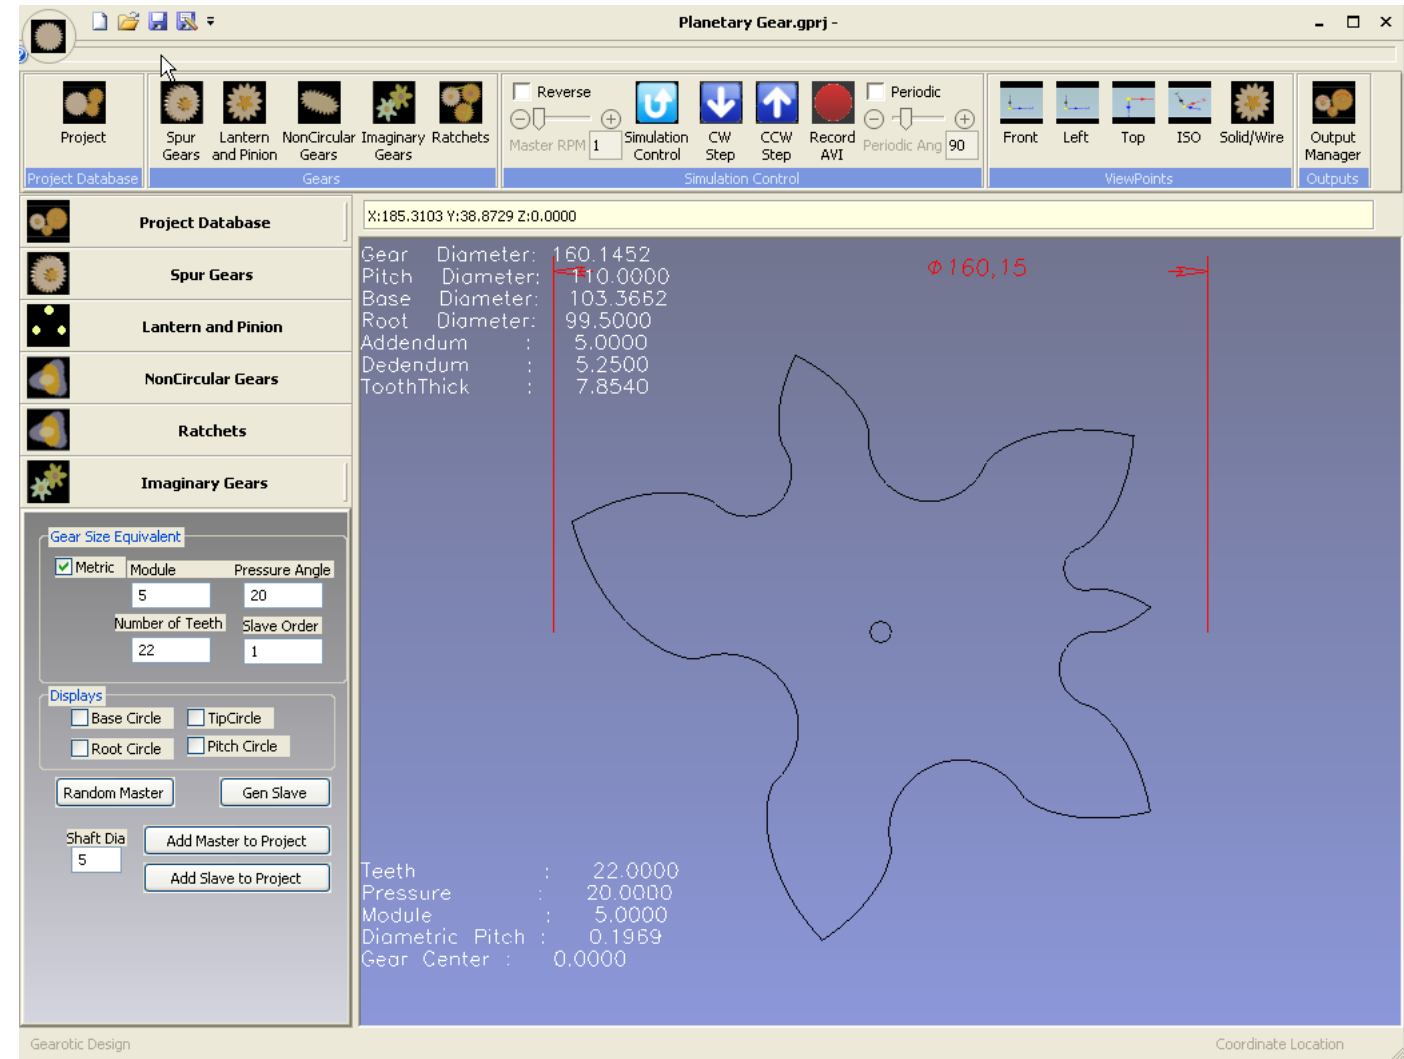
Planetary Gear.gprj -

Project
Spur Gears
Lantern and Pinion
NonCircular Gears
Imaginary Gears
Ratchets
Reverse
Master RPM 1
Simulation Control
CW Step
CCW Step
Record AVI
Periodic
Periodic Ang 90
Front
Left
Top
ISO
Solid/Wire
Output Manager
Project Database
Gears
Simulation Control
ViewPoints
Outputs

Project Database
Spur Gears
Lantern and Pinion
NonCircular Gears
Ratchets
Imaginary Gears

Gear Size Equivalent
Metric
Module
Pressure Angle
5
20
Number of Teeth
Slave Order
22
1

Displays
Base Circle
TipCircle
Root Circle
Pitch Circle

Random Master
Gen Slave
Shaft Dia
5
Add Master to Project
Add Slave to Project

X:185.3103 Y:38.8729 Z:0.0000

Gear Diameter: 160.1452
Pitch Diameter: 110.0000
Base Diameter: 103.3662
Root Diameter: 99.5000
Addendum : 5.0000
Dedendum : 5.2500
ToothThick : 7.8540

Φ160,15

Teeth : 22.0000
Pressure : 20.0000
Module : 5.0000
Diametric Pitch : 0.1969
Gear Center : 0.0000

Gearotic Design
Coordinate Location